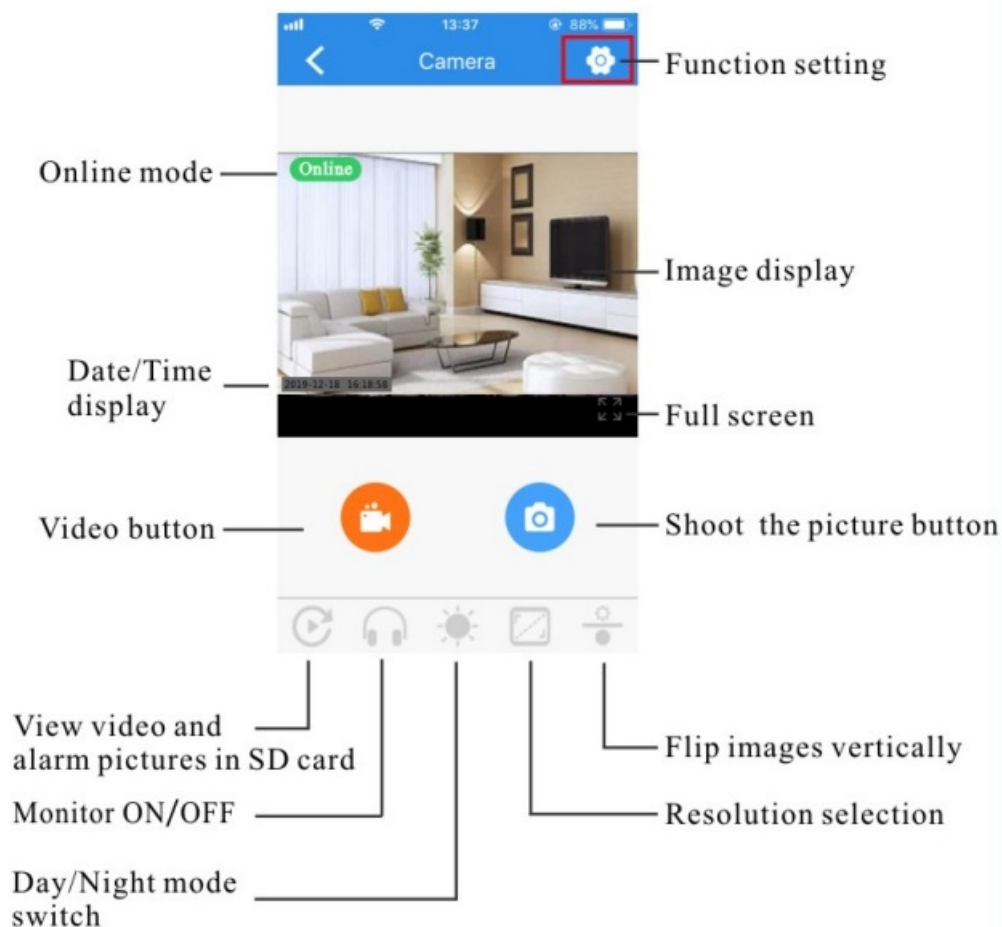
13:37
88%
Camera
Function setting
Online mode
Online
Image display
Date/Time display
2019-12-18 16:18:58
Full screen
Video button
Shoot the picture button
View video and alarm pictures in SD card
Flip images vertically
Monitor ON/OFF
Resolution selection
Day/Night mode switch